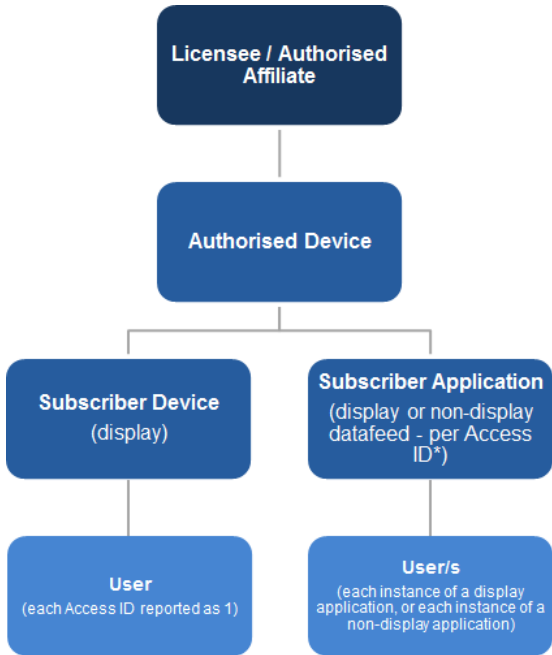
Licensee / Authorised Affiliate

Authorised Device

Subscriber Device
(display)

Subscriber Application
(display or non-display datafeed - per Access ID*)

User
(each Access ID reported as 1)

User/s
(each instance of a display application, or each instance of a non-display application)